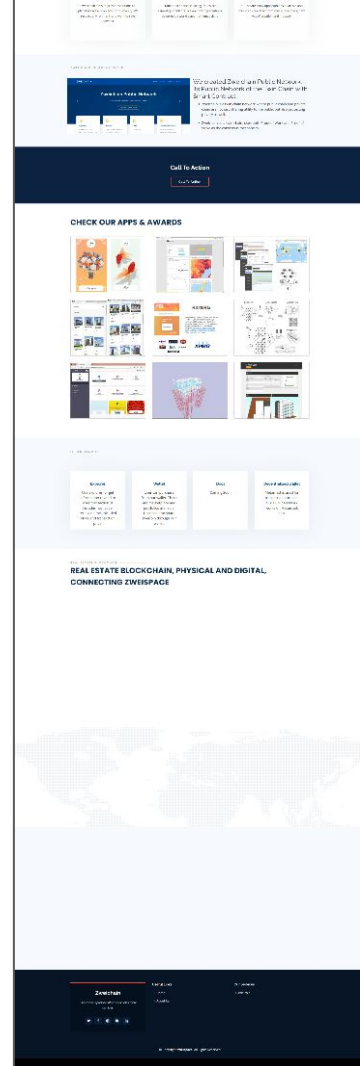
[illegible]

We created Zweichain Public Network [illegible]

Zweichain Public Network

Call To Action

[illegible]

CHECK OUR APPS & AWARDS

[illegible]

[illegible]

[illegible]

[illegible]

Docs

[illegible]

REAL ESTATE BLOCKCHAIN, PHYSICAL AND DIGITAL, CONNECTING ZWEISPACE

Zweichain

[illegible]